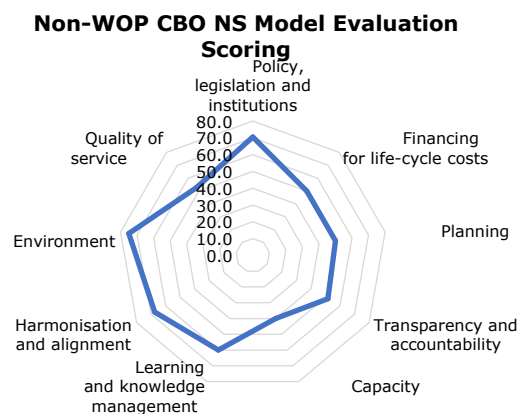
Non-WOP CBO NS Model Evaluation Scoring

Policy, legislation and institutions

Financing for life-cycle costs

Planning

Transparency and accountability

Capacity

Learning and knowledge management

Harmonisation and alignment

Environment

Quality of service

80.0
70.0
60.0
50.0
40.0
30.0
20.0
10.0
0.0